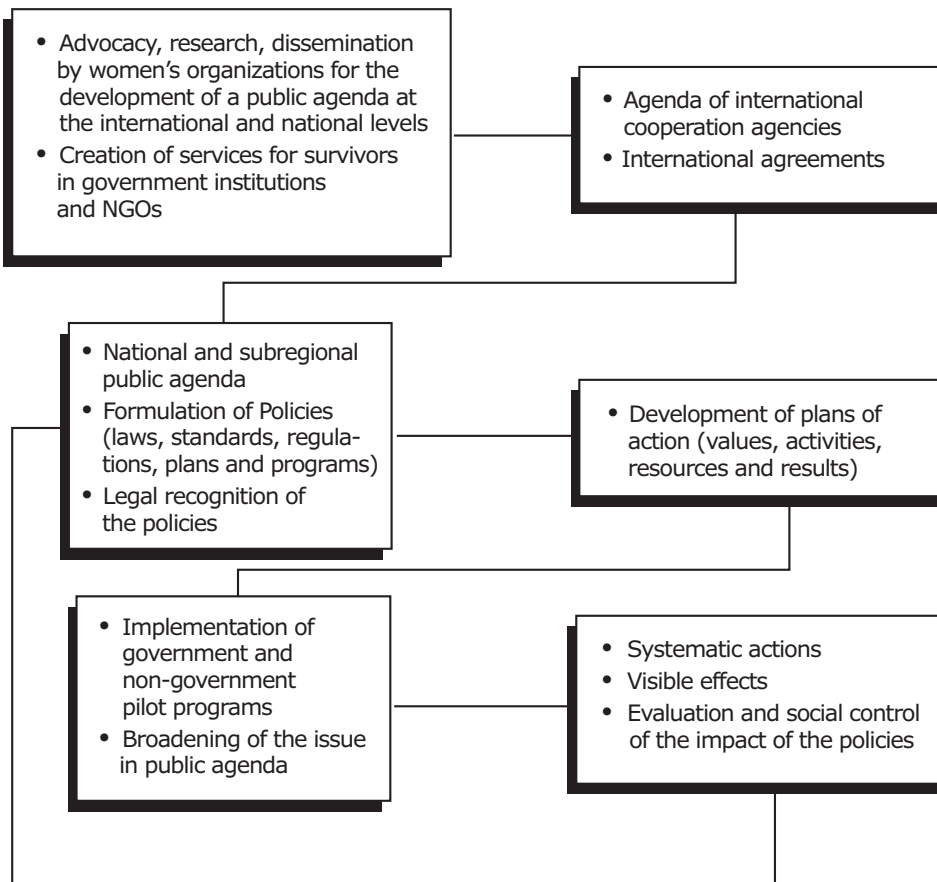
• Advocacy, research, dissemination by women's organizations for the development of a public agenda at the international and national levels
• Creation of services for survivors in government institutions and NGOs

• Agenda of international cooperation agencies
• International agreements

• National and subregional public agenda
• Formulation of Policies (laws, standards, regulations, plans and programs)
• Legal recognition of the policies

• Development of plans of action (values, activities, resources and results)

• Implementation of government and non-government pilot programs
• Broadening of the issue in public agenda

• Systematic actions
• Visible effects
• Evaluation and social control of the impact of the policies